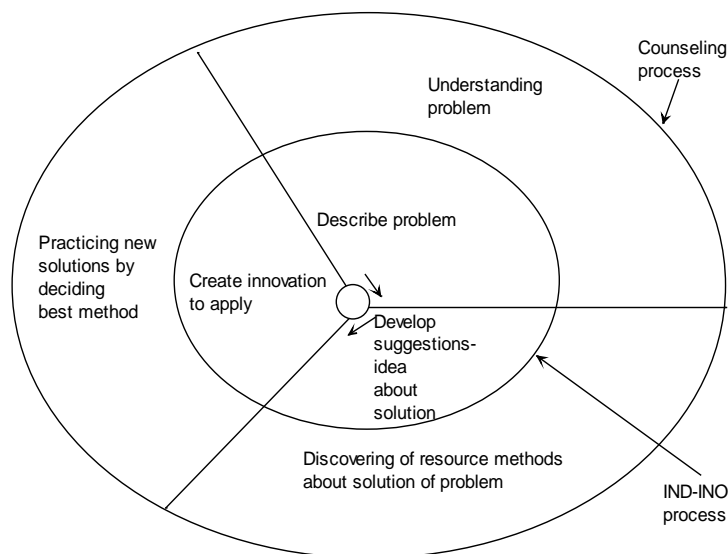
Counseling process

Understanding problem

Describe problem

Practicing new solutions by deciding best method

Create innovation to apply

Develop suggestions-idea about solution

Discovering of resource methods about solution of problem

IND-INO process